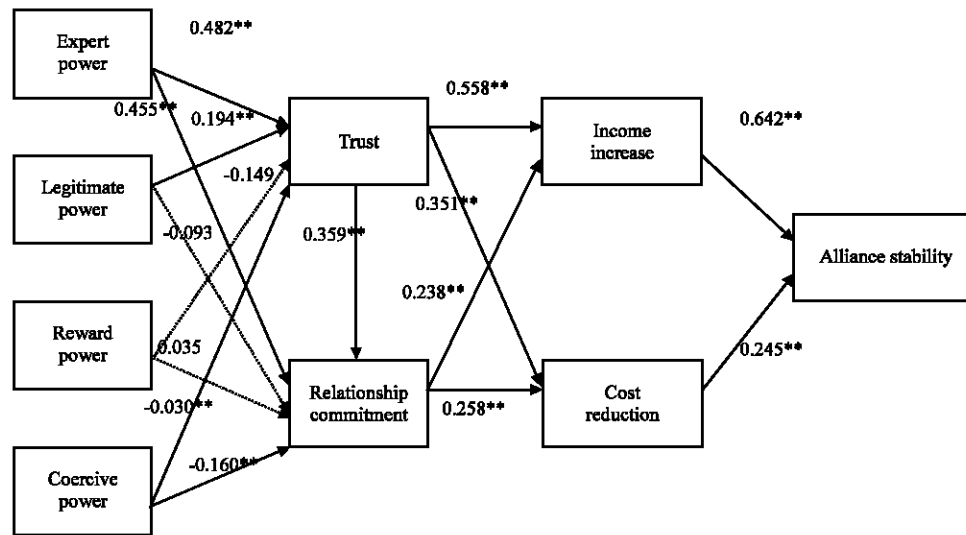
Expert power

0.482**

0.455**

0.194**

Trust

0.558**

Income increase

0.642**

Legitimate power

-0.149

0.351**

-0.093

0.359**

Alliance stability

0.238**

Reward power

0.035

0.245**

-0.030**

Relationship commitment

0.258**

Cost reduction

Coercive power

-0.160**